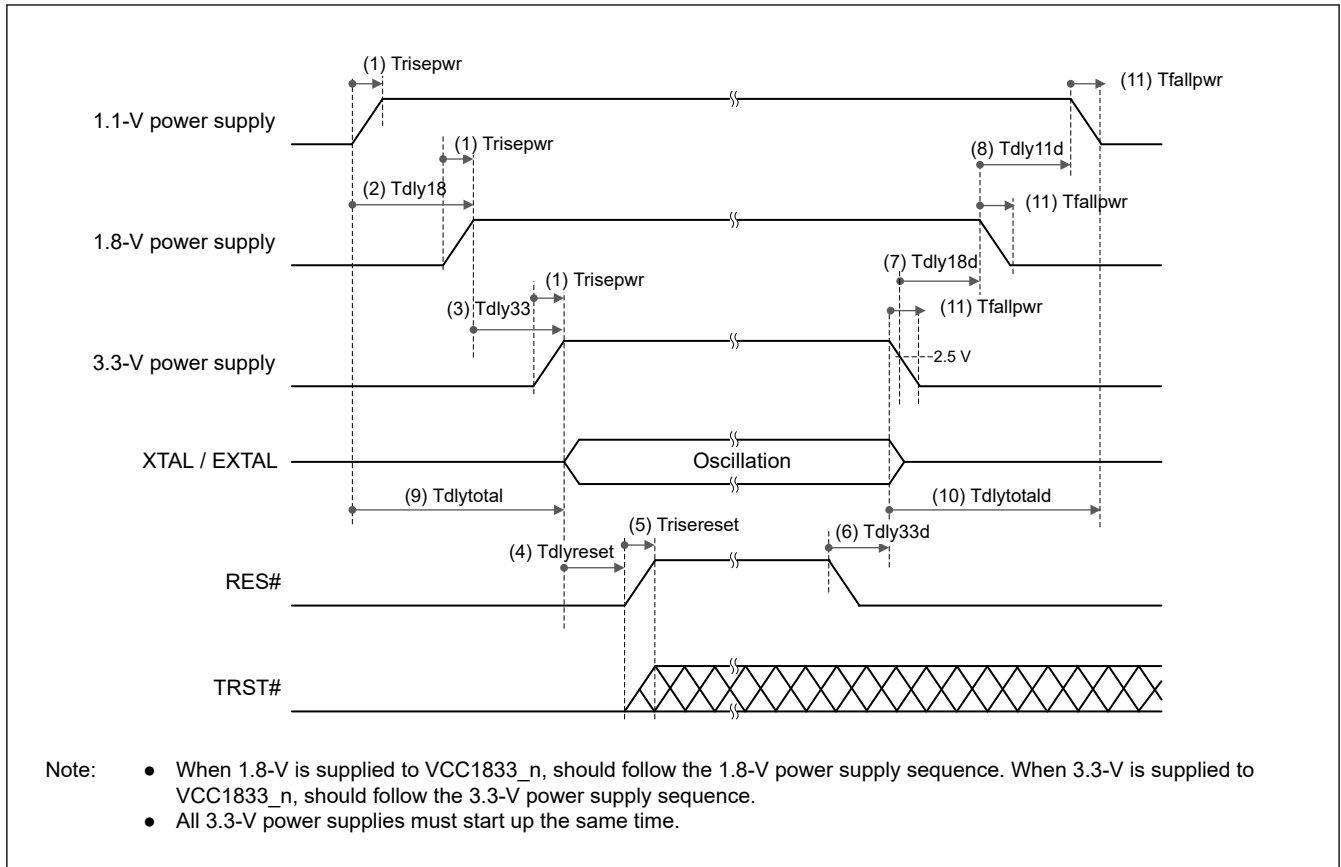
(1) Trisepwr

(11) Tfallpwr

1.1-V power supply

(1) Trisepwr

(8) Tdly11d

(2) Tdly18

(11) Tfallpwr

1.8-V power supply

(7) Tdly18d

(1) Trisepwr

(3) Tdly33

(11) Tfallpwr

3.3-V power supply

2.5 V

XTAL / EXTAL

Oscillation

(9) Tdlytotal

(10) Tdlytotald

(5) Trisereset

(4) Tdlyreset

(6) Tdly33d

RES#

TRST#

Note: ● When 1.8-V is supplied to VCC1833_n, should follow the 1.8-V power supply sequence. When 3.3-V is supplied to VCC1833_n, should follow the 3.3-V power supply sequence.
● All 3.3-V power supplies must start up the same time.